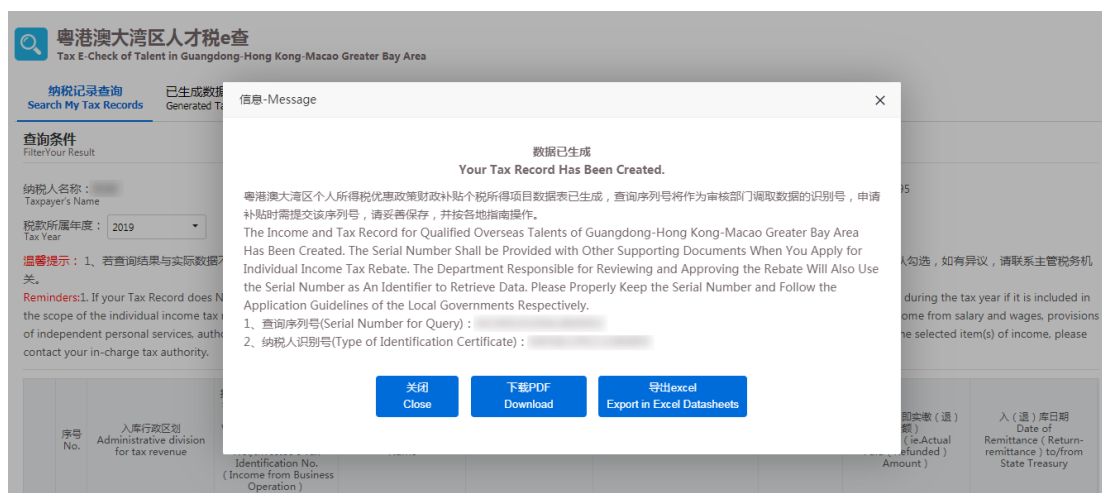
粤港澳大湾区人才税e查
Tax E-Check of Talent in Guangdong-Hong Kong-Macao Greater Bay Area

纳税记录查询
Search My Tax Records

已生成数据
Generated Ta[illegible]

查询条件
FilterYour Result

纳税人名称：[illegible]
Taxpayer's Name

税款所属年度：2019
Tax Year

温馨提示：1、若查询结果与实际数据不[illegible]人勾选，如有异议，请联系主管税务机关。

Reminders:1. If your Tax Record does N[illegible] during the tax year if it is included in the scope of the individual income tax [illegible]ome from salary and wages, provisions of independent personal services, autho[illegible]he selected item(s) of income, please contact your in-charge tax authority.

信息-Message

数据已生成
Your Tax Record Has Been Created.

粤港澳大湾区个人所得税优惠政策财政补贴个税所得项目数据表已生成，查询序列号将作为审核部门调取数据的识别号，申请补贴时需提交该序列号，请妥善保存，并按各地指南操作。
The Income and Tax Record for Qualified Overseas Talents of Guangdong-Hong Kong-Macao Greater Bay Area Has Been Created. The Serial Number Shall be Provided with Other Supporting Documents When You Apply for Individual Income Tax Rebate. The Department Responsible for Reviewing and Approving the Rebate Will Also Use the Serial Number as An Identifier to Retrieve Data. Please Properly Keep the Serial Number and Follow the Application Guidelines of the Local Governments Respectively.
1、查询序列号(Serial Number for Query)：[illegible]
2、纳税人识别号(Type of Identification Certificate)：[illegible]

关闭
Close

下载PDF
Download

导出excel
Export in Excel Datasheets

序号
No.

入库行政区划
Administrative division for tax revenue

Identification No. ( Income from Business Operation )

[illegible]实缴（退）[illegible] ( ie.Actual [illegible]efunded ) Amount )

入（退）库日期
Date of Remittance ( Return-remittance ) to/from State Treasury